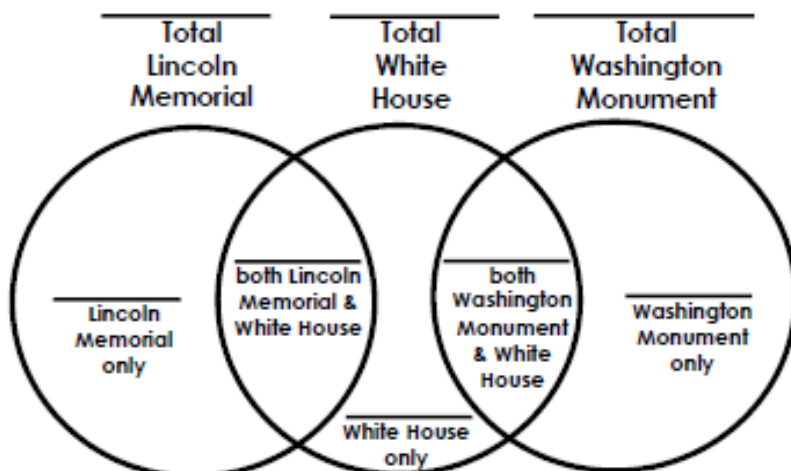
Total Lincoln Memorial

Total White House

Total Washington Monument

Lincoln Memorial only

both Lincoln Memorial & White House

both Washington Monument & White House

Washington Monument only

White House only